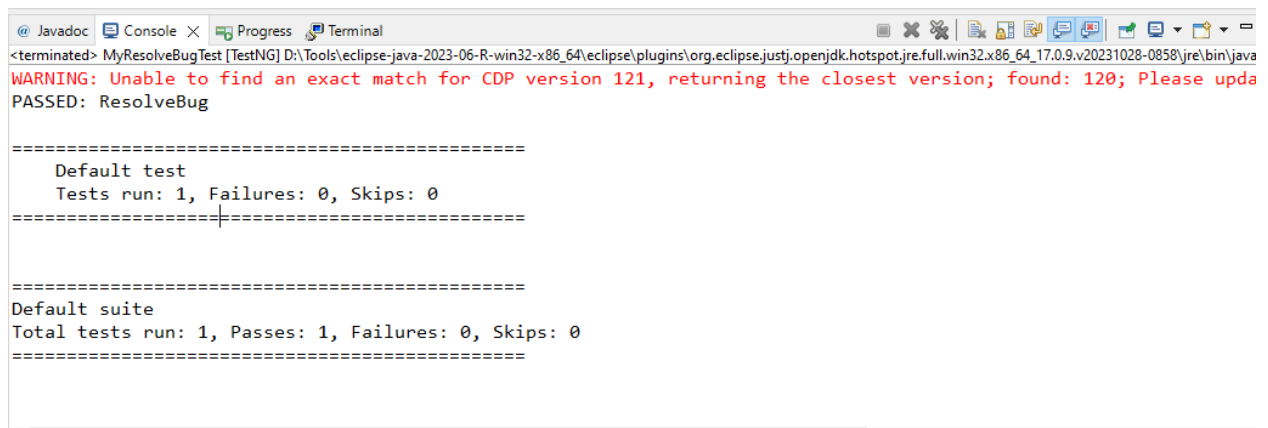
@ Javadoc  Console ✕  Progress  Terminal

<terminated> MyResolveBugTest [TestNG] D:\Tools\eclipse-java-2023-06-R-win32-x86_64\eclipse\plugins\org.eclipse.justj.openjdk.hotspot.jre.full.win32.x86_64_17.0.9.v20231028-0858\jre\bin\java

WARNING: Unable to find an exact match for CDP version 121, returning the closest version; found: 120; Please upda
PASSED: ResolveBug

===============================================
    Default test
    Tests run: 1, Failures: 0, Skips: 0
===============================================


===============================================
Default suite
Total tests run: 1, Passes: 1, Failures: 0, Skips: 0
===============================================